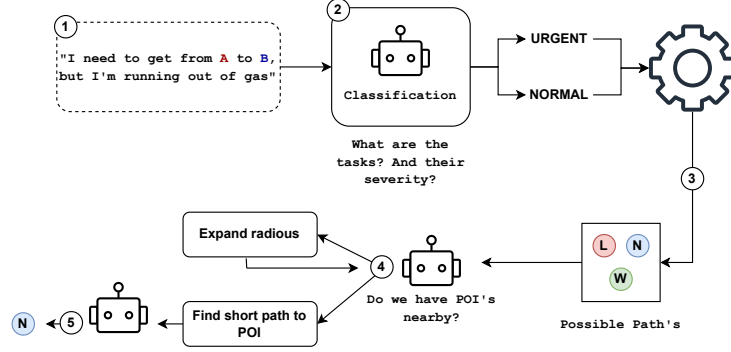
1

"I need to get from A to B, but I'm running out of gas"

2

Classification

What are the tasks? And their severity?

URGENT

NORMAL

3

L

N

W

Possible Path's

4

Do we have POI's nearby?

Expand radious

Find short path to POI

5

N